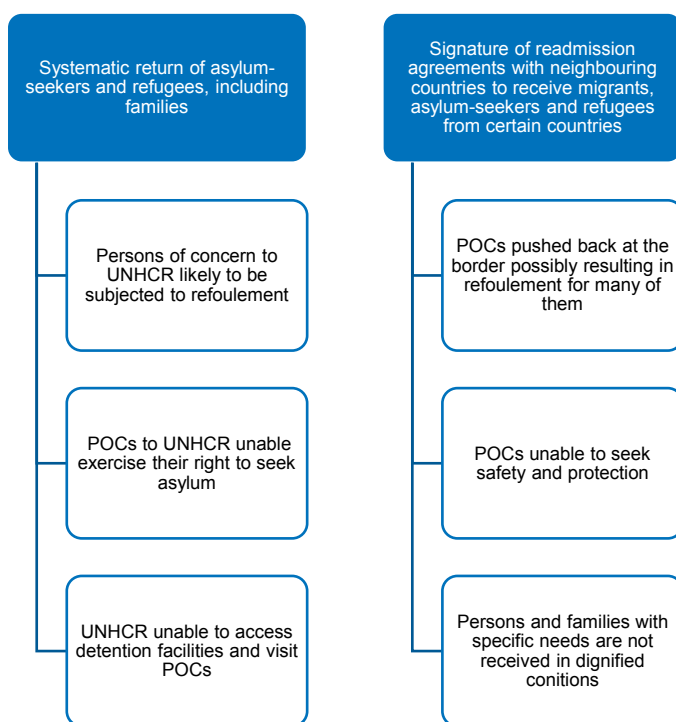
Systematic return of asylum-seekers and refugees, including families

Persons of concern to UNHCR likely to be subjected to refoulement

POCs to UNHCR unable exercise their right to seek asylum

UNHCR unable to access detention facilities and visit POCs

Signature of readmission agreements with neighbouring countries to receive migrants, asylum-seekers and refugees from certain countries

POCs pushed back at the border possibly resulting in refoulement for many of them

POCs unable to seek safety and protection

Persons and families with specific needs are not received in dignified conitions